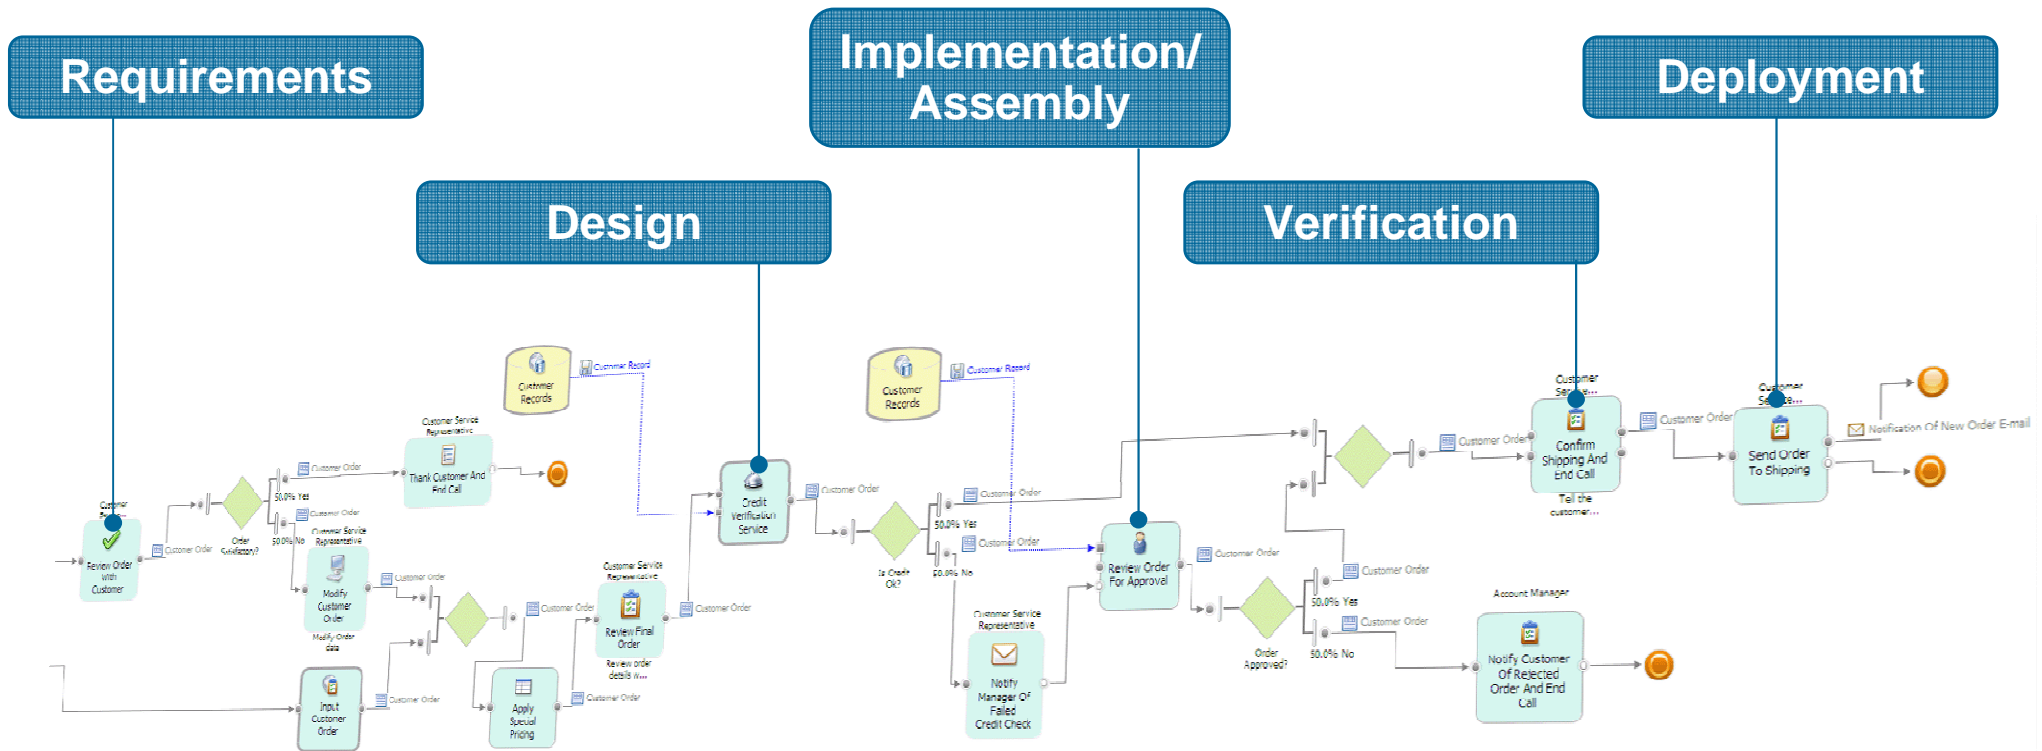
Requirements

Implementation/ Assembly

Deployment

Design

Verification

Customer Records

Customer Record

Customer Records

Customer Record

Customer Service...

Customer Service...

Customer Service Representative

Thank Customer And End Call

Customer Order

50.0% Yes

Customer Order

50.0% No

Customer Service Representative

Customer Service...

Review Order With Customer

Customer Order

Order Satisfactory?

Modify Customer Order

Modify Order data

Customer Order

Credit Verification Service

Customer Order

Is Credit Ok?

Customer Order

50.0% Yes

Customer Order

50.0% No

Customer Order

Customer Order

Confirm Shipping And End Call

Tell the customer...

Customer Order

Send Order To Shipping

Notification Of New Order E-mail

Customer Service Representative

Review Final Order

Review order details w...

Customer Order

Customer Order

Review Order For Approval

Customer Order

Customer Order

50.0% Yes

Customer Order

50.0% No

Order Approved?

Account Manager

Notify Customer Of Rejected Order And End Call

Customer Service Representative

Notify Manager Of Failed Credit Check

Input Customer Order

Customer Order

Apply Special Pricing

Customer Order